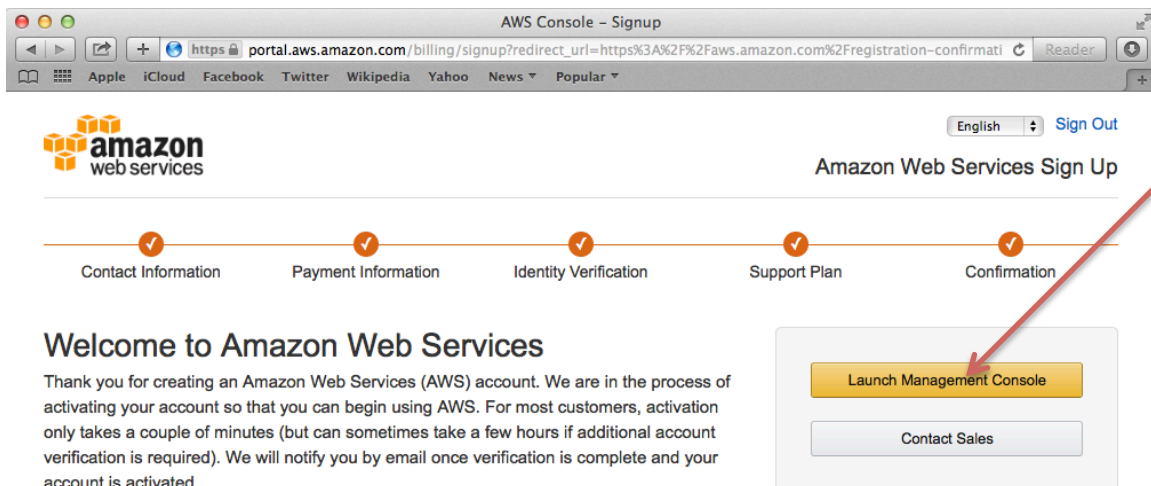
AWS Console – Signup

https portal.aws.amazon.com/billing/signup?redirect_url=https%3A%2F%2Faws.amazon.com%2Fregistration-confirmati

Reader

Apple iCloud Facebook Twitter Wikipedia Yahoo News ▾ Popular ▾

amazon web services

English

Sign Out

Amazon Web Services Sign Up

Contact Information

Payment Information

Identity Verification

Support Plan

Confirmation

Welcome to Amazon Web Services

Thank you for creating an Amazon Web Services (AWS) account. We are in the process of activating your account so that you can begin using AWS. For most customers, activation only takes a couple of minutes (but can sometimes take a few hours if additional account verification is required). We will notify you by email once verification is complete and your account is activated.

Launch Management Console

Contact Sales